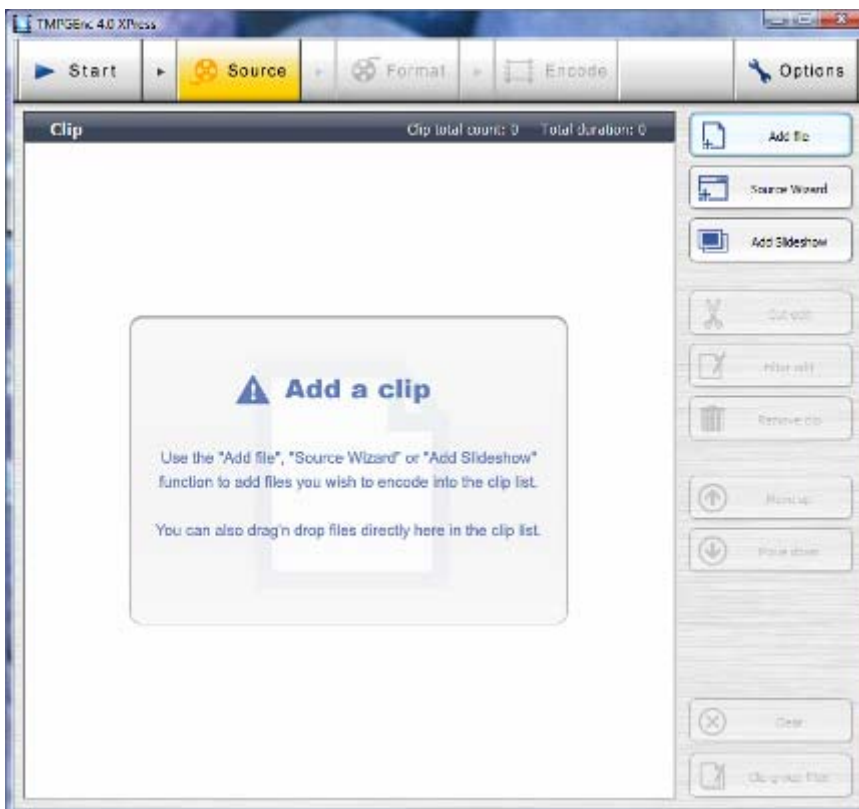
TMPGEnc 4.0 XPress

Start

Source

Format

Encode

Options

Clip

Clip total count: 0 Total duration: 0

Add file

Source Wizard

Add Slideshow

Cut edit

Filter edit

Remove clip

Move up

Move down

Clear

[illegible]

Add a clip

Use the "Add file", "Source Wizard" or "Add Slideshow" function to add files you wish to encode into the clip list.

You can also drag'n drop files directly here in the clip list.